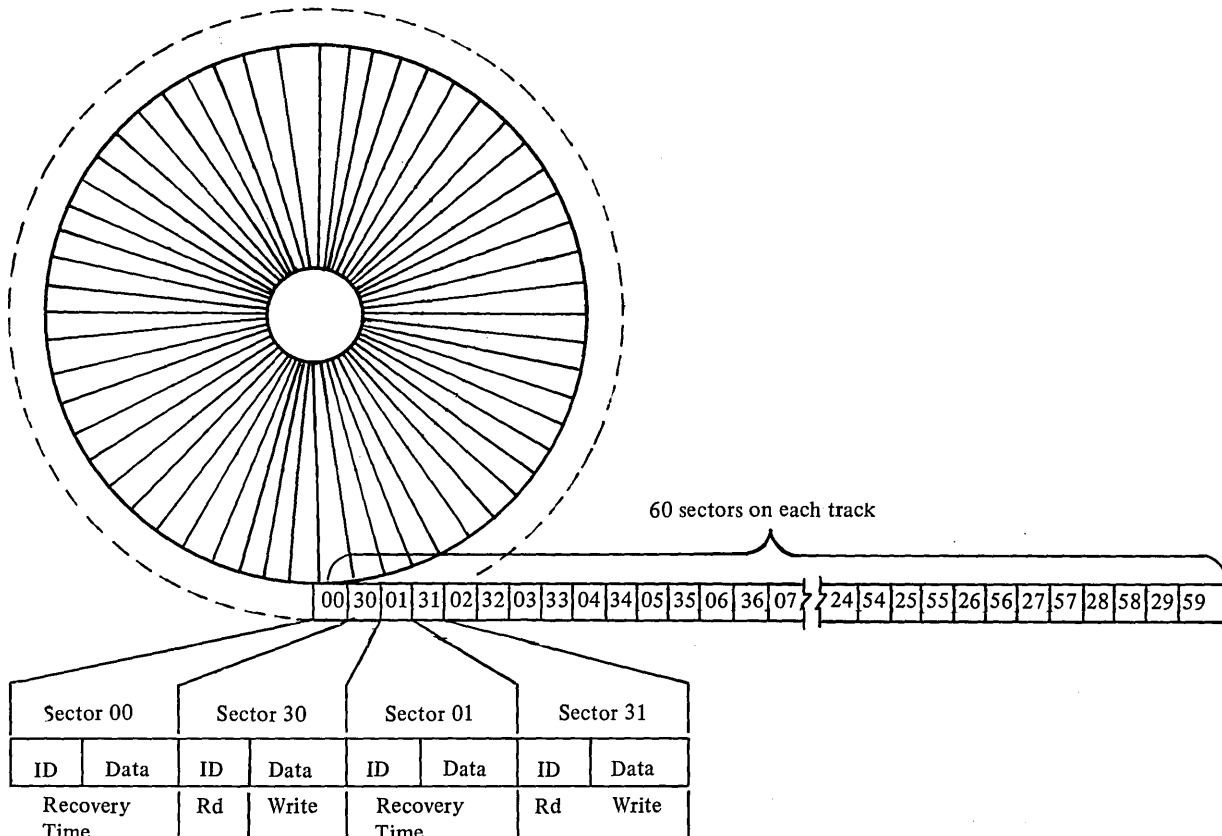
60 sectors on each track

00 30 01 31 02 32 03 33 04 34 05 35 06 36 07 24 54 25 55 26 56 27 57 28 58 29 59

| Sector 00 | | Sector 30 | | Sector 01 | | Sector 31 | |
|---|---|---|---|---|---|---|---|
| ID | Data | ID | Data | ID | Data | ID | Data |
| Recovery Time | | Rd | Write | Recovery Time | | Rd | Write |